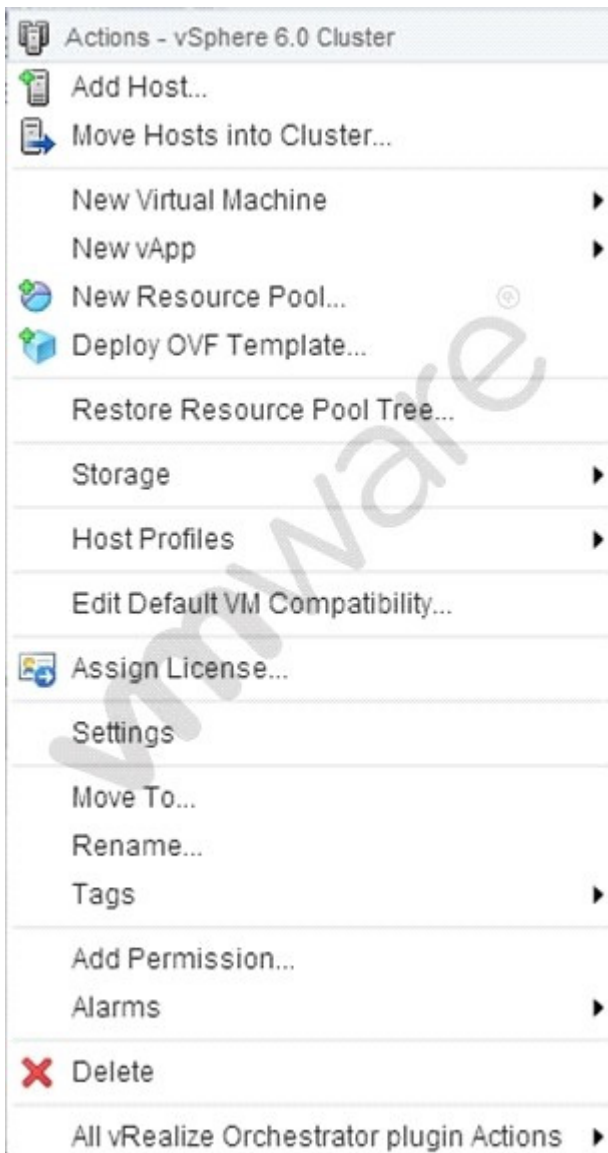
Actions - vSphere 6.0 Cluster

Add Host...
Move Hosts into Cluster...

New Virtual Machine
New vApp
New Resource Pool...
Deploy OVF Template...

Restore Resource Pool Tree...

Storage

Host Profiles

Edit Default VM Compatibility...

Assign License...

Settings

Move To...
Rename...
Tags

Add Permission...
Alarms

Delete

All vRealize Orchestrator plugin Actions

vmware